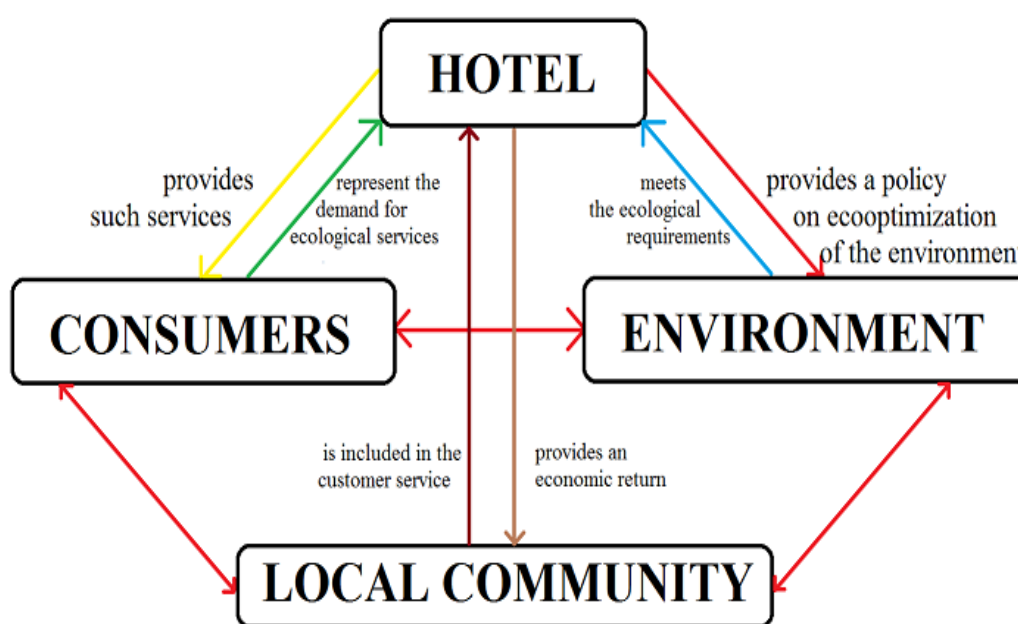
HOTEL

provides such services

represent the demand for ecological services

meets the ecological requirements

provides a policy on ecooptimization of the environment

CONSUMERS

ENVIRONMENT

is included in the customer service

provides an economic return

LOCAL COMMUNITY